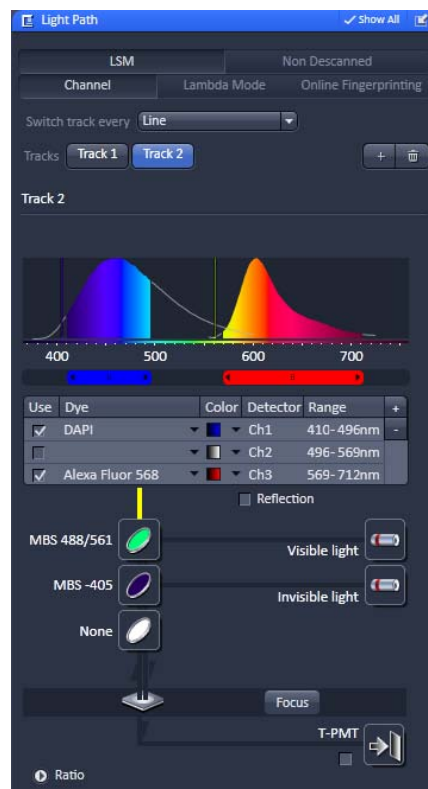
Light Path
Show All

LSM | Non Descanned
Channel | Lambda Mode | Online Fingerprinting

Switch track every Line

Tracks Track 1 Track 2

Track 2

400 500 600 700

| Use | Dye | Color | Detector | Range |
|---|---|---|---|---|
| ✓ | DAPI | | Ch1 | 410-496nm |
| | | | Ch2 | 496-569nm |
| ✓ | Alexa Fluor 568 | | Ch3 | 569-712nm |

Reflection

MBS 488/561
Visible light
MBS -405
Invisible light
None

Focus

T-PMT

Ratio